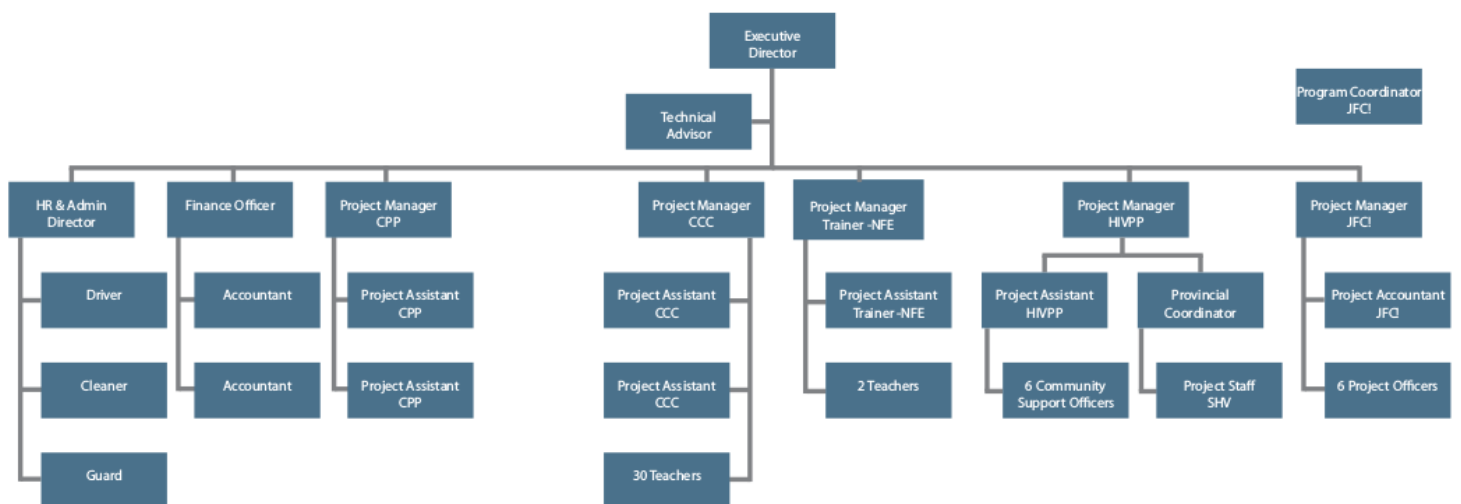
Executive Director

Technical Advisor

Program Coordinator JFC!

HR & Admin Director

Driver

Cleaner

Guard

Finance Officer

Accountant

Accountant

Project Manager CPP

Project Assistant CPP

Project Assistant CPP

Project Manager CCC

Project Assistant CCC

Project Assistant CCC

30 Teachers

Project Manager Trainer -NFE

Project Assistant Trainer -NFE

2 Teachers

Project Manager HIVPP

Project Assistant HIVPP

6 Community Support Officers

Provincial Coordinator

Project Staff SHV

Project Manager JFC!

Project Accountant JFCI

6 Project Officers